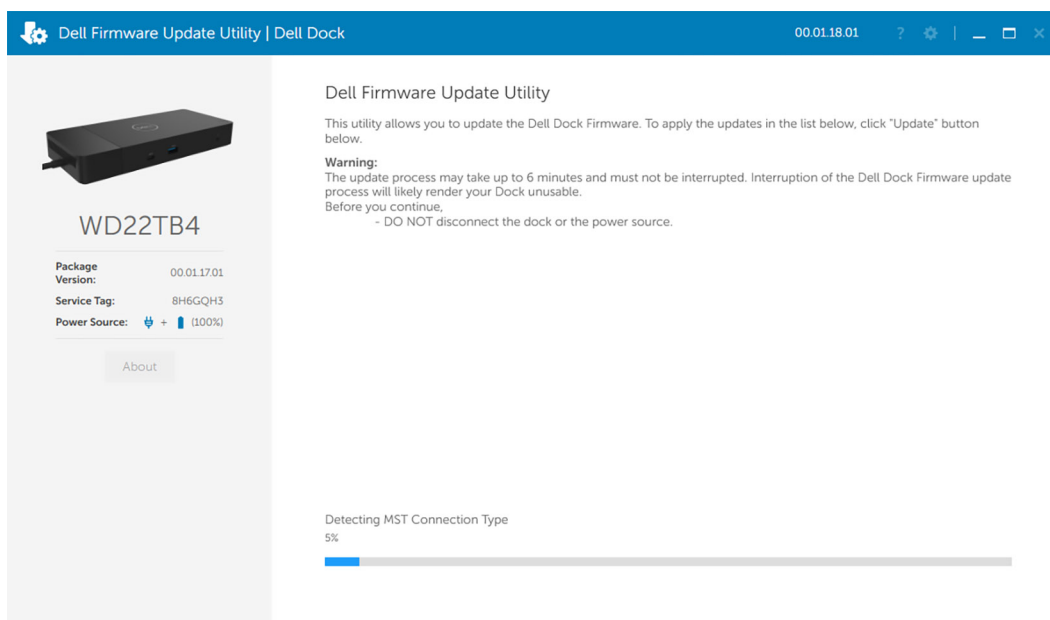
Dell Firmware Update Utility | Dell Dock

00.01.18.01 ? _ ☐ ×

WD22TB4

Package Version: 00.01.17.01

Service Tag: 8H6GQH3

Power Source: + (100%)

About

Dell Firmware Update Utility

This utility allows you to update the Dell Dock Firmware. To apply the updates in the list below, click "Update" button below.

Warning:
The update process may take up to 6 minutes and must not be interrupted. Interruption of the Dell Dock Firmware update process will likely render your Dock unusable.
Before you continue,
- DO NOT disconnect the dock or the power source.

Detecting MST Connection Type
5%